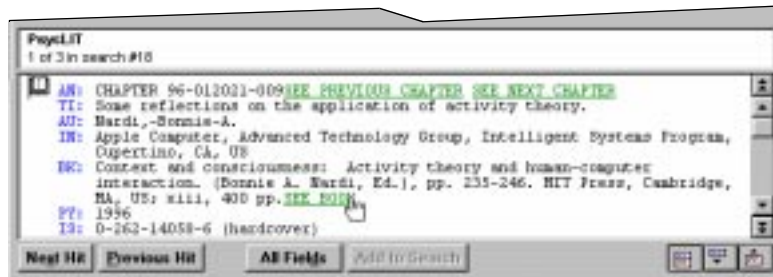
PsycLIT
1 of 3 in search #18

AN: CHAPTER 96-012021-009 SEE PREVIOUS CHAPTER SEE NEXT CHAPTER
TI: Some reflections on the application of activity theory.
AU: Nardi,-Bonnie-A.
IN: Apple Computer, Advanced Technology Group, Intelligent Systems Program, Cupertino, CA, US
BK: Context and consciousness: Activity theory and human-computer interaction. (Bonnie A. Nardi, Ed.), pp. 235-246. MIT Press, Cambridge, MA, US: xiii, 400 pp. SEE BOOK
PY: 1996
IS: 0-262-14058-6 (hardcover)

Next Hit | Previous Hit | All Fields | Add to Search